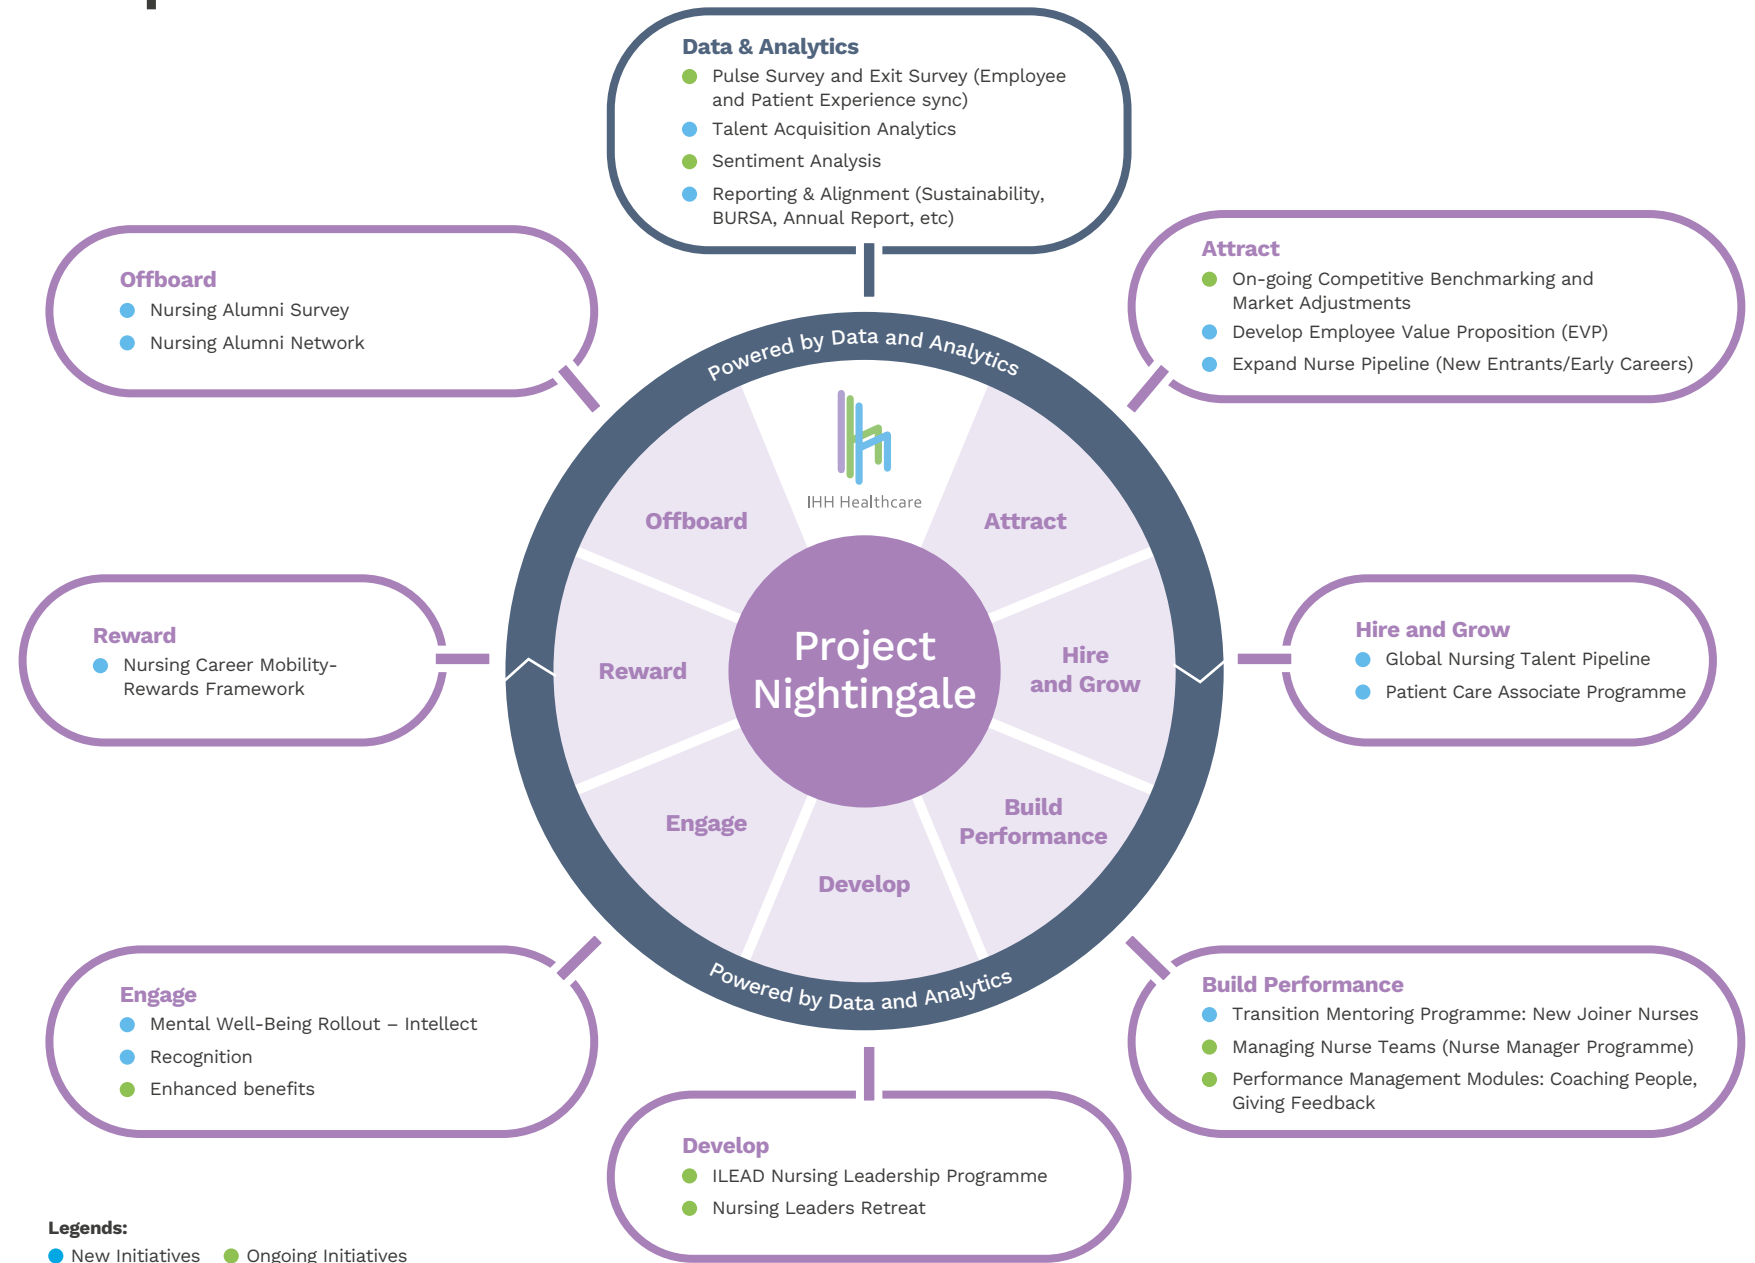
Data & Analytics
Pulse Survey and Exit Survey (Employee and Patient Experience sync)
Talent Acquisition Analytics
Sentiment Analysis
Reporting & Alignment (Sustainability, BURSA, Annual Report, etc)

Offboard
Nursing Alumni Survey
Nursing Alumni Network

Attract
On-going Competitive Benchmarking and Market Adjustments
Develop Employee Value Proposition (EVP)
Expand Nurse Pipeline (New Entrants/Early Careers)

Powered by Data and Analytics

IHH Healthcare

Offboard
Attract
Reward
Project Nightingale
Hire and Grow
Engage
Build Performance
Develop

Powered by Data and Analytics

Reward
Nursing Career Mobility-Rewards Framework

Hire and Grow
Global Nursing Talent Pipeline
Patient Care Associate Programme

Engage
Mental Well-Being Rollout – Intellect
Recognition
Enhanced benefits

Build Performance
Transition Mentoring Programme: New Joiner Nurses
Managing Nurse Teams (Nurse Manager Programme)
Performance Management Modules: Coaching People, Giving Feedback

Develop
ILEAD Nursing Leadership Programme
Nursing Leaders Retreat

Legends:
New Initiatives
Ongoing Initiatives